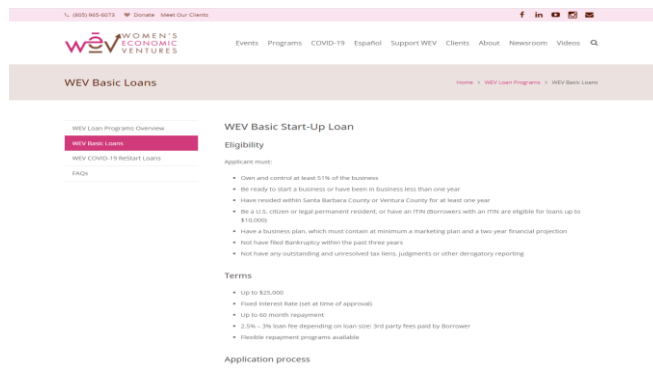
(805) 965-6073 Donate Meet Our Clients

WEV WOMEN'S ECONOMIC VENTURES

Events Programs COVID-19 Español Support WEV Clients About Newsroom Videos

WEV Basic Loans

Home > WEV Loan Programs > WEV Basic Loans

WEV Loan Programs Overview
WEV Basic Loans
WEV COVID-19 ReStart Loans
FAQs

WEV Basic Start-Up Loan

Eligibility

Applicant must:

- Own and control at least 51% of the business
- Be ready to start a business or have been in business less than one year
- Have resided within Santa Barbara County or Ventura County for at least one year
- Be a U.S. citizen or legal permanent resident, or have an ITIN (Borrowers with an ITIN are eligible for loans up to $10,000)
- Have a business plan, which must contain at minimum a marketing plan and a two-year financial projection
- Not have filed Bankruptcy within the past three years
- Not have any outstanding and unresolved tax liens, judgments or other derogatory reporting

Terms

- Up to $25,000
- Fixed Interest Rate (set at time of approval)
- Up to 60 month repayment
- 2.5% – 3% loan fee depending on loan size; 3rd party fees paid by Borrower
- Flexible repayment programs available

Application process